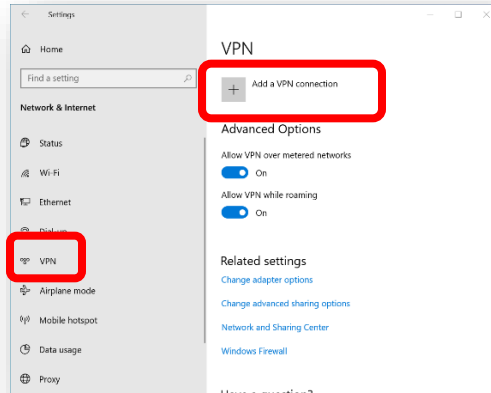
Settings

Home

Find a setting

Network & Internet

Status

Wi-Fi

Ethernet

Dial-up

VPN

Airplane mode

Mobile hotspot

Data usage

Proxy

VPN

Add a VPN connection

Advanced Options

Allow VPN over metered networks

On

Allow VPN while roaming

On

Related settings

Change adapter options

Change advanced sharing options

Network and Sharing Center

Windows Firewall

Have a question?